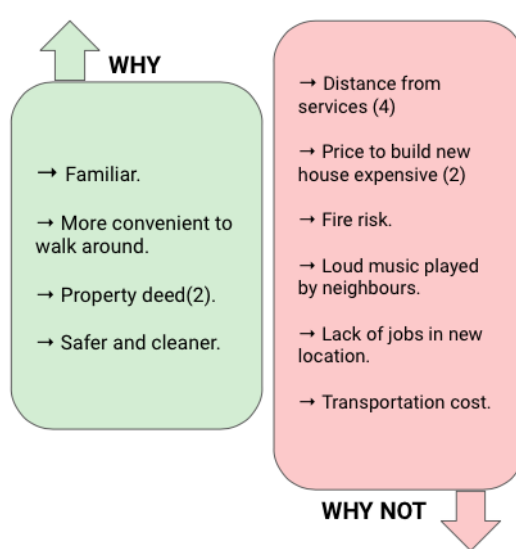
WHY

→ Familiar.

→ More convenient to walk around.

→ Property deed(2).

→ Safer and cleaner.

→ Distance from services (4)

→ Price to build new house expensive (2)

→ Fire risk.

→ Loud music played by neighbours.

→ Lack of jobs in new location.

→ Transportation cost.

WHY NOT